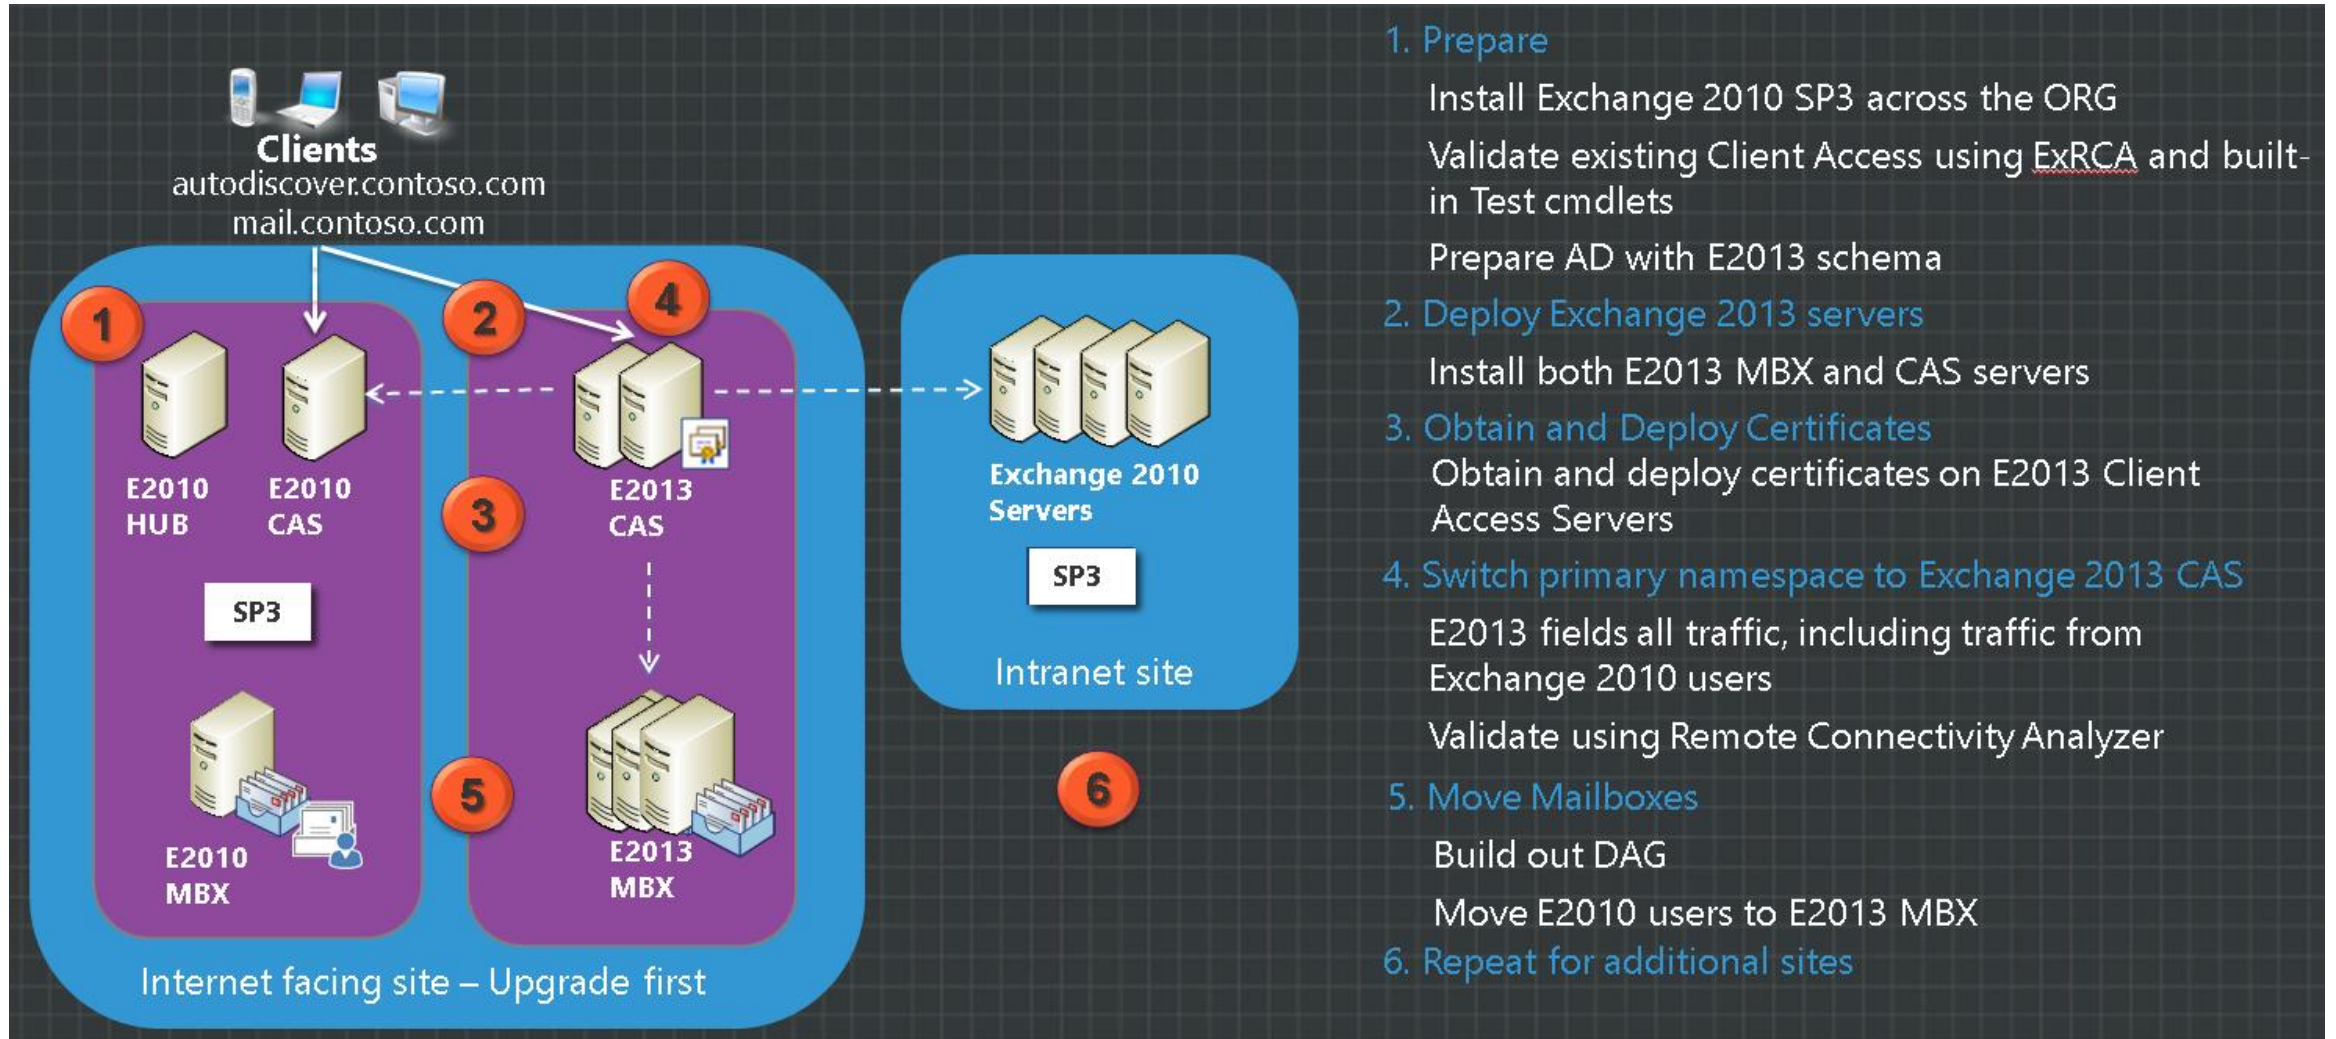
Clients
autodiscover.contoso.com
mail.contoso.com

1

2

4

E2010 HUB

E2010 CAS

3

E2013 CAS

SP3

E2010 MBX

5

E2013 MBX

Internet facing site – Upgrade first

Exchange 2010 Servers

SP3

Intranet site

6

1. Prepare

Install Exchange 2010 SP3 across the ORG

Validate existing Client Access using ExRCA and built-in Test cmdlets

Prepare AD with E2013 schema

2. Deploy Exchange 2013 servers

Install both E2013 MBX and CAS servers

3. Obtain and Deploy Certificates

Obtain and deploy certificates on E2013 Client Access Servers

4. Switch primary namespace to Exchange 2013 CAS

E2013 fields all traffic, including traffic from Exchange 2010 users

Validate using Remote Connectivity Analyzer

5. Move Mailboxes

Build out DAG

Move E2010 users to E2013 MBX

6. Repeat for additional sites